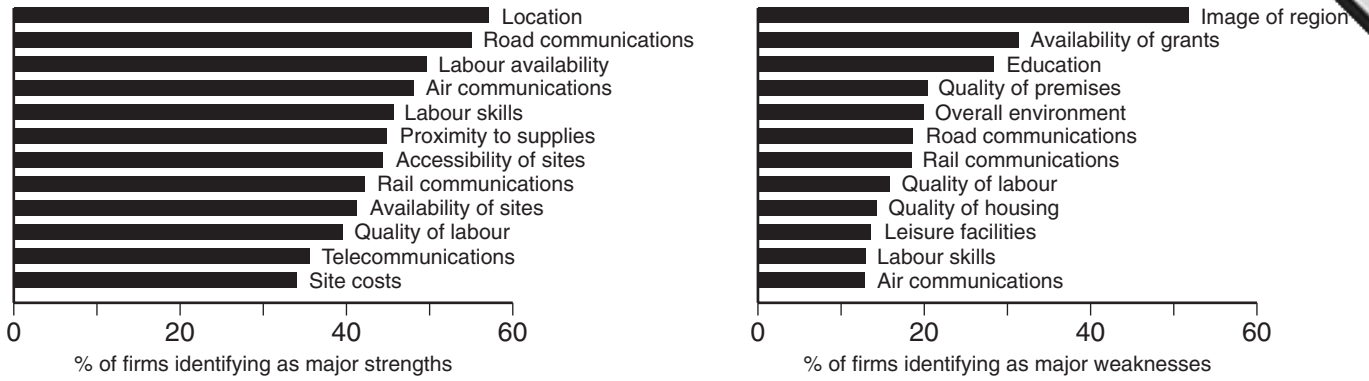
Location
Road communications
Labour availability
Air communications
Labour skills
Proximity to supplies
Accessibility of sites
Rail communications
Availability of sites
Quality of labour
Telecommunications
Site costs

0 20 40 60
% of firms identifying as major strengths

Image of region
Availability of grants
Education
Quality of premises
Overall environment
Road communications
Rail communications
Quality of labour
Quality of housing
Leisure facilities
Labour skills
Air communications

0 20 40 60
% of firms identifying as major weaknesses